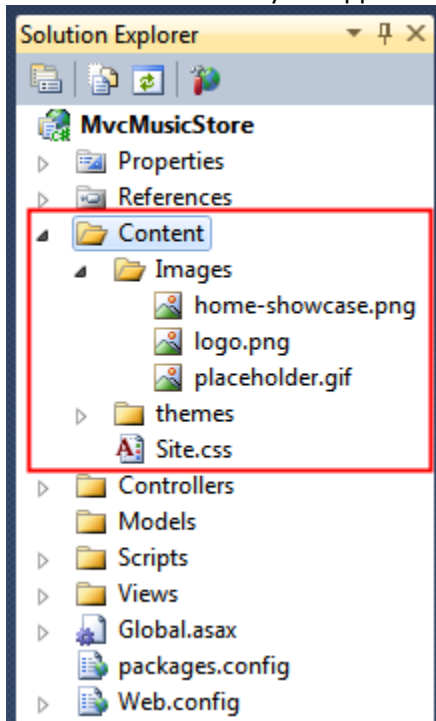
Solution Explorer

MvcMusicStore
Properties
References
Content
Images
home-showcase.png
logo.png
placeholder.gif
themes
Site.css
Controllers
Models
Scripts
Views
Global.asax
packages.config
Web.config